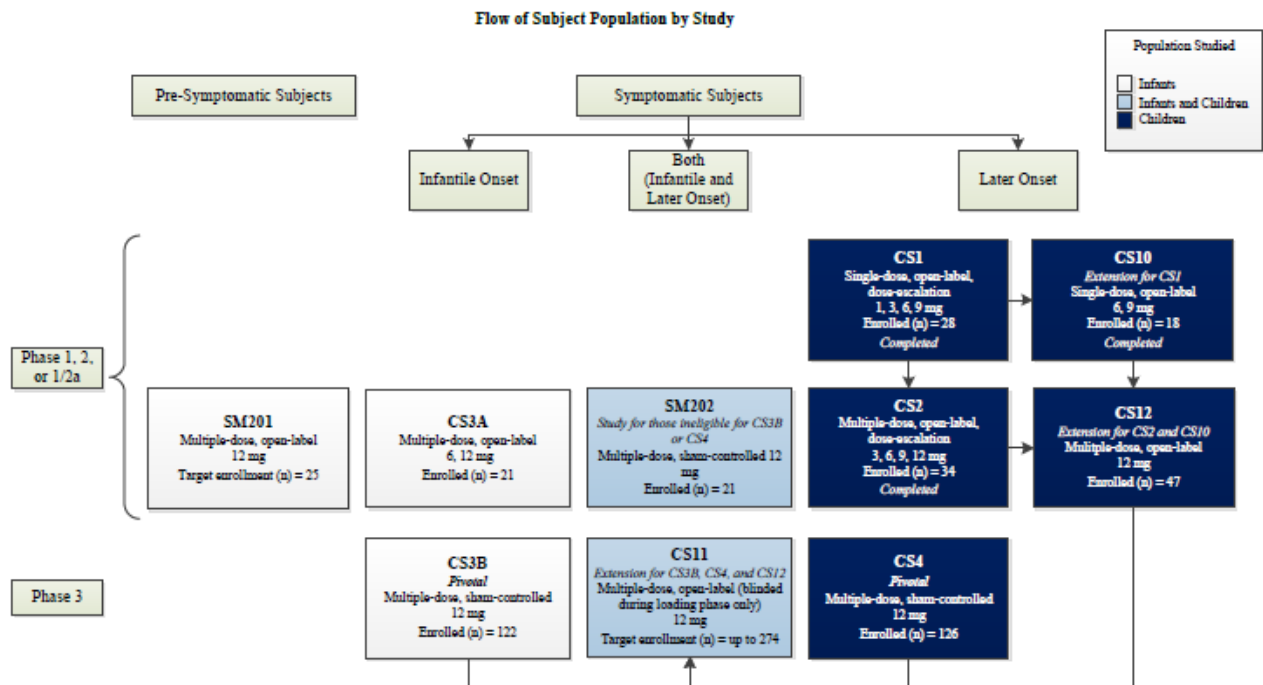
Flow of Subject Population by Study

Population Studied
Infants
Infants and Children
Children

Pre-Symptomatic Subjects

Symptomatic Subjects

Infantile Onset

Both (Infantile and Later Onset)

Later Onset

Phase 1, 2, or 1/2a

CS1
Single-dose, open-label, dose-escalation
1, 3, 6, 9 mg
Enrolled (n) = 28
Completed

CS10
Extension for CS1
Single-dose, open-label
6, 9 mg
Enrolled (n) = 18
Completed

SM201
Multiple-dose, open-label
12 mg
Target enrollment (n) = 25

CS3A
Multiple-dose, open-label
6, 12 mg
Enrolled (n) = 21

SM202
Study for those ineligible for CS3B or CS4
Multiple-dose, sham-controlled 12 mg
Enrolled (n) = 21

CS2
Multiple-dose, open-label, dose-escalation
3, 6, 9, 12 mg
Enrolled (n) = 34
Completed

CS12
Extension for CS2 and CS10
Multiple-dose, open-label
12 mg
Enrolled (n) = 47

Phase 3

CS3B
Pivotal
Multiple-dose, sham-controlled
12 mg
Enrolled (n) = 122

CS11
Extension for CS3B, CS4, and CS12
Multiple-dose, open-label (blinded during loading phase only)
12 mg
Target enrollment (n) = up to 274

CS4
Pivotal
Multiple-dose, sham-controlled
12 mg
Enrolled (n) = 126